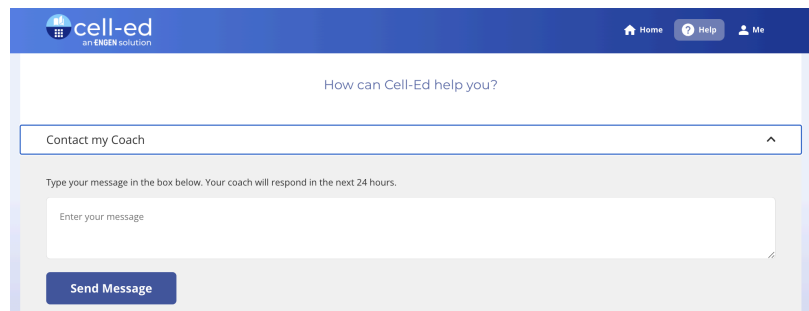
cell-ed
an ENGEN solution

Home Help Me

How can Cell-Ed help you?

Contact my Coach

Type your message in the box below. Your coach will respond in the next 24 hours.

Enter your message

Send Message